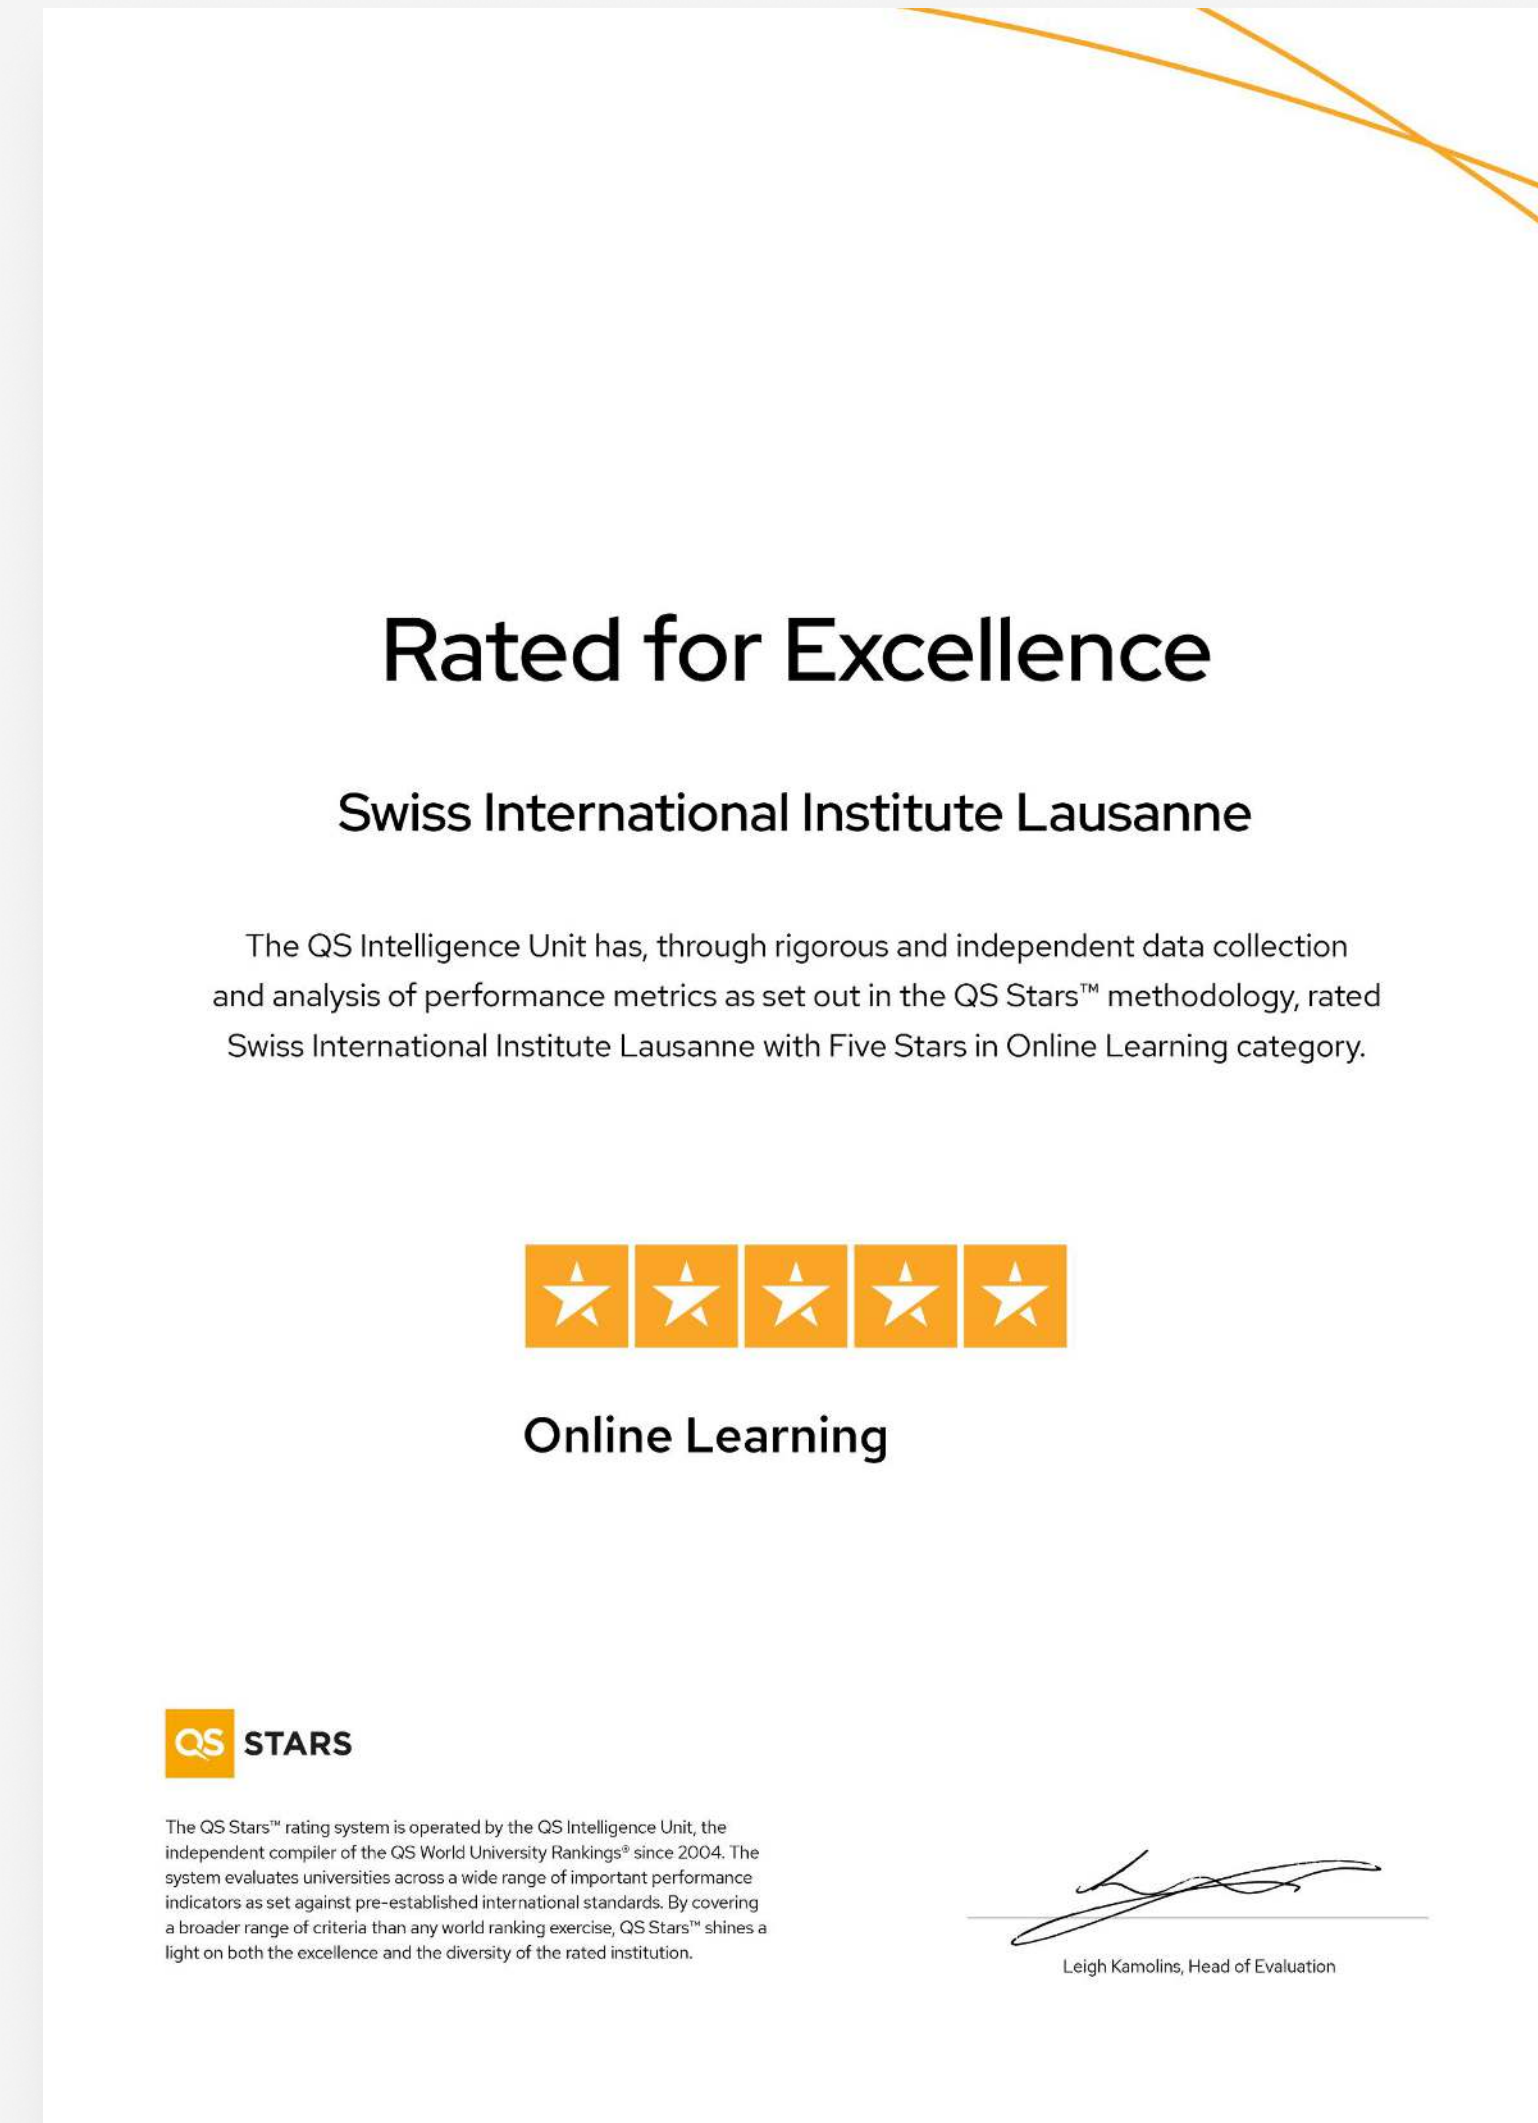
Rated for Excellence

Swiss International Institute Lausanne

The QS Intelligence Unit has, through rigorous and independent data collection and analysis of performance metrics as set out in the QS Stars™ methodology, rated Swiss International Institute Lausanne with Five Stars in Online Learning category.

Online Learning

QS STARS

The QS Stars™ rating system is operated by the QS Intelligence Unit, the independent compiler of the QS World University Rankings® since 2004. The system evaluates universities across a wide range of important performance indicators as set against pre-established international standards. By covering a broader range of criteria than any world ranking exercise, QS Stars™ shines a light on both the excellence and the diversity of the rated institution.

Leigh Kamolins, Head of Evaluation